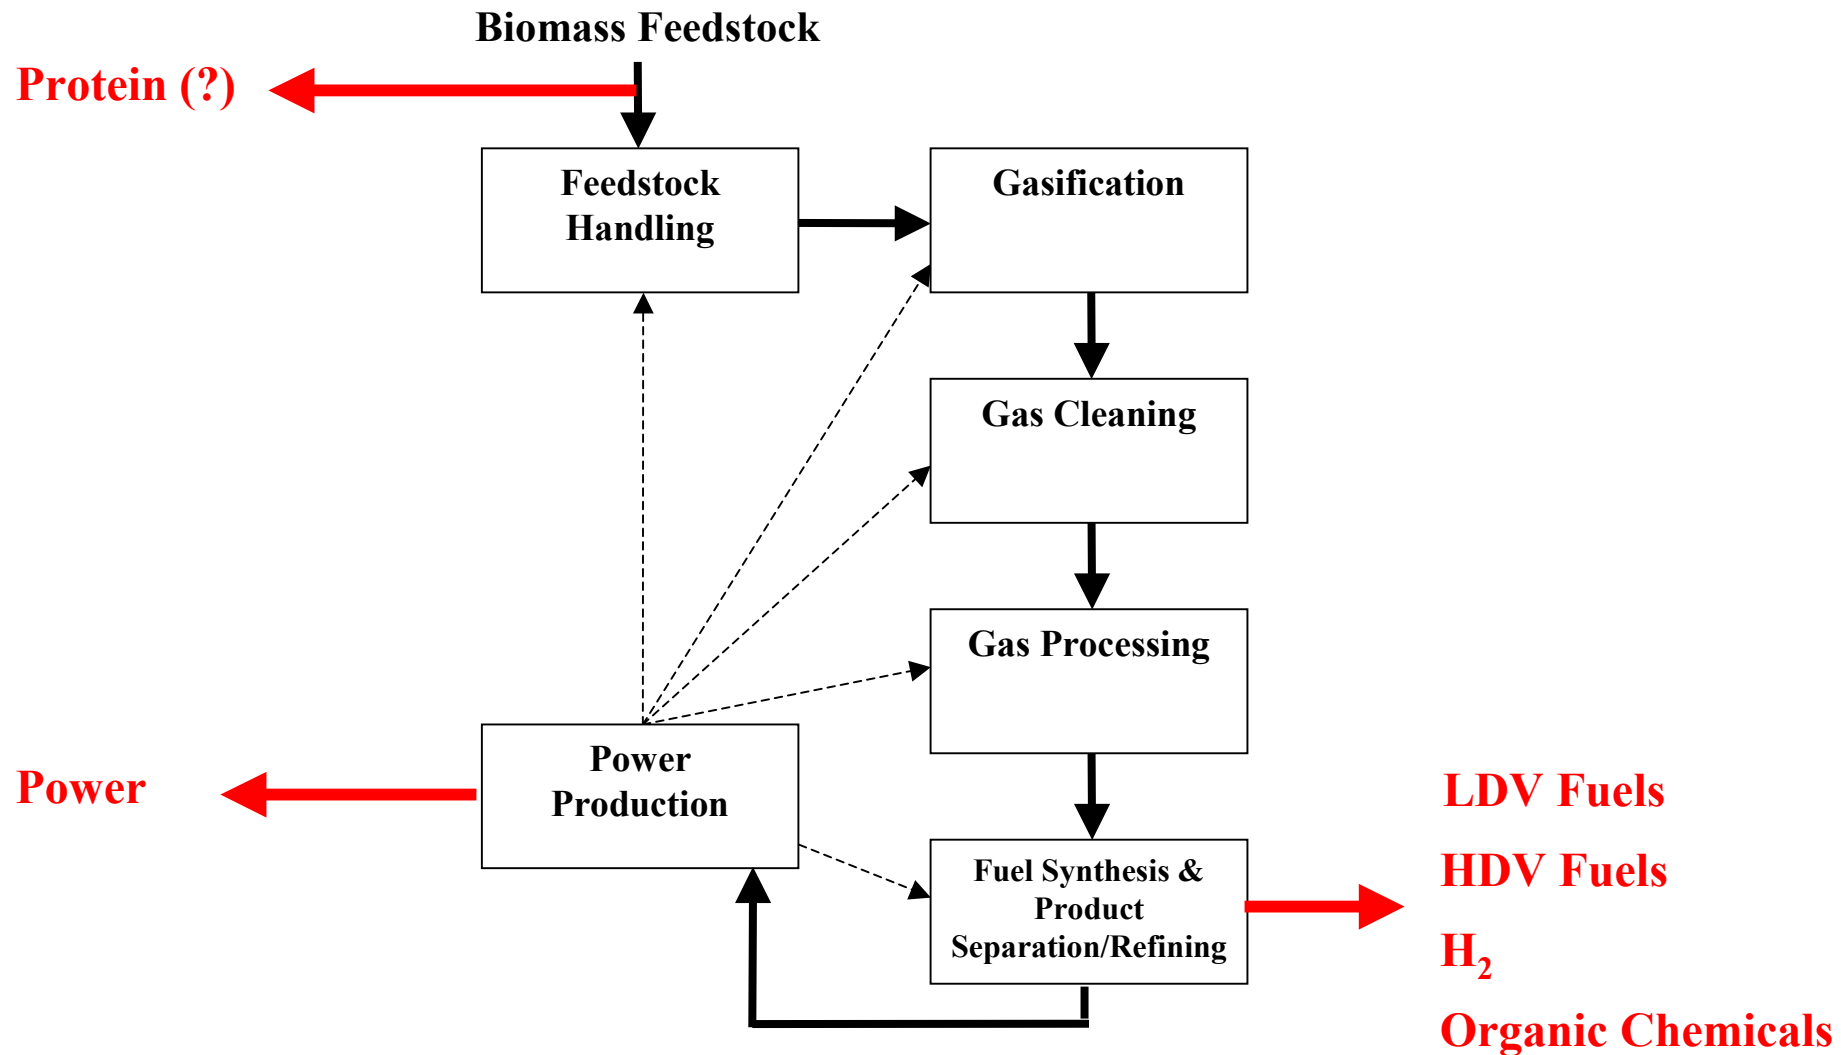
Biomass Feedstock

Protein (?)

Feedstock Handling

Gasification

Gas Cleaning

Gas Processing

Power

Power Production

Fuel Synthesis & Product Separation/Refining

LDV Fuels

HDV Fuels

$H_2$

Organic Chemicals